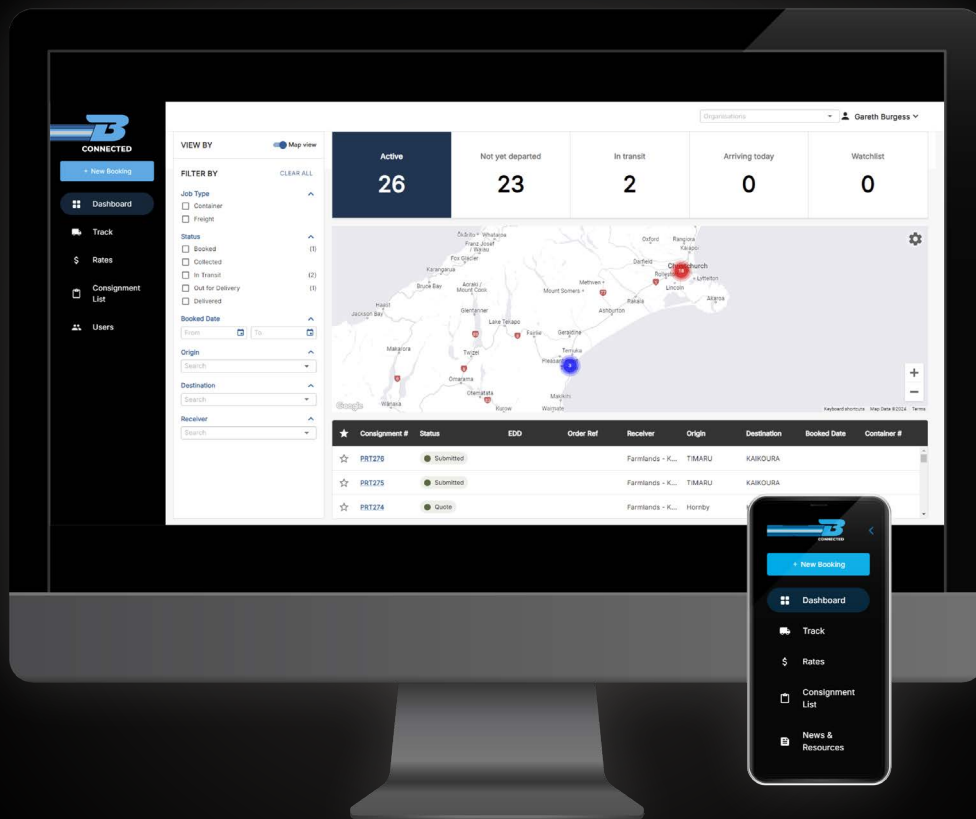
B CONNECTED

+ New Booking

Dashboard

Track

$ Rates

Consignment List

Users

Organisations

Gareth Burgess

VIEW BY

Map view

FILTER BY

CLEAR ALL

Job Type

Container

Freight

Status

Booked (1)

Collected

In Transit (2)

Out for Delivery (1)

Delivered

Booked Date

From

To

Origin

Search

Destination

Search

Receiver

Search

| Active | Not yet departed | In transit | Arriving today | Watchlist |
|---|---|---|---|---|
| 26 | 23 | 2 | 0 | 0 |

Ōkārito • Whataroa
Franz Josef / Waiau
Fox Glacier
Karangarua
Bruce Bay
Haast
Jackson Bay
Aoraki / Mount Cook
Glentanner
Lake Tekapo
Fairlie
Geraldine
Makarora
Twizel
Temuka
Omarama
Otematata
Kurow
Waimate
Wanaka
Makikihi
Mount Somers
Methven
Ashburton
Rakaia
Oxford
Rangiora
Kaiapoi
Darfield
Christchurch
Rolleston
Lyttelton
Lincoln
Akaroa
Pleasant Point

Google

Keyboard shortcuts Map Data ©2024 Terms

| ★ | Consignment # | Status | EDD | Order Ref | Receiver | Origin | Destination | Booked Date | Container # |
|---|---|---|---|---|---|---|---|---|---|
| ☆ | PRT276 | Submitted | | | Farmlands - K... | TIMARU | KAIKOURA | | |
| ☆ | PRT275 | Submitted | | | Farmlands - K... | TIMARU | KAIKOURA | | |
| ☆ | PRT274 | Quote | | | Farmlands - K... | Hornby | | | |

B CONNECTED

+ New Booking

Dashboard

Track

$ Rates

Consignment List

News & Resources